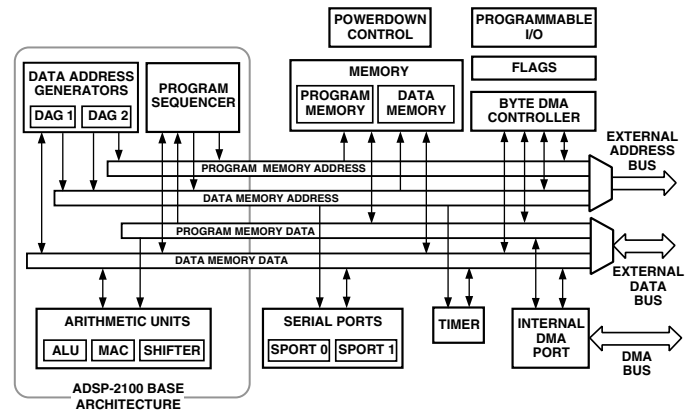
POWERDOWN CONTROL

PROGRAMMABLE I/O

DATA ADDRESS GENERATORS

DAG 1

DAG 2

PROGRAM SEQUENCER

MEMORY

PROGRAM MEMORY

DATA MEMORY

FLAGS

BYTE DMA CONTROLLER

EXTERNAL ADDRESS BUS

PROGRAM MEMORY ADDRESS

DATA MEMORY ADDRESS

PROGRAM MEMORY DATA

DATA MEMORY DATA

EXTERNAL DATA BUS

ARITHMETIC UNITS

ALU

MAC

SHIFTER

SERIAL PORTS

SPORT 0

SPORT 1

TIMER

INTERNAL DMA PORT

DMA BUS

ADSP-2100 BASE ARCHITECTURE